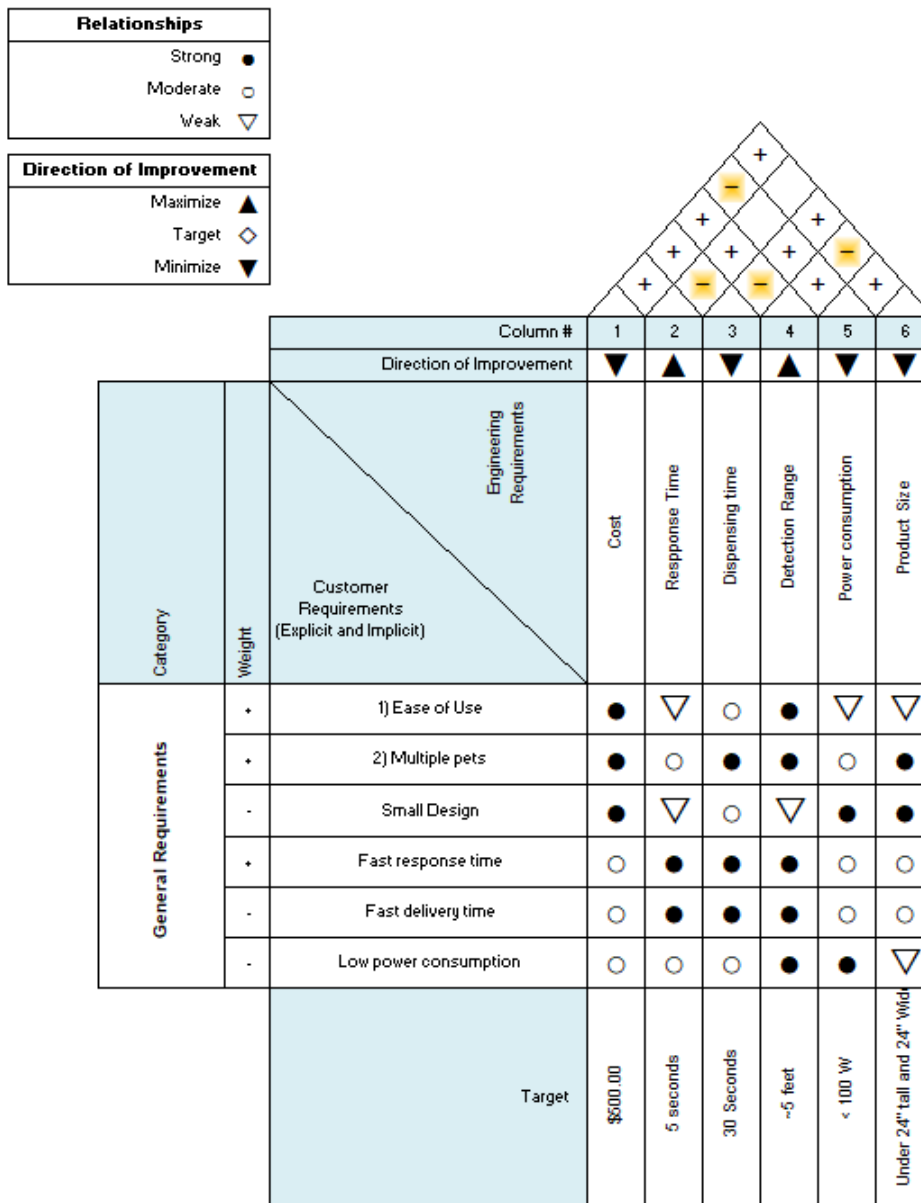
| Relationships | |
|---|---|
| Strong | ● |
| Moderate | ○ |
| Weak | ▽ |

| Direction of Improvement | |
|---|---|
| Maximize | ▲ |
| Target | ◇ |
| Minimize | ▼ |

+
−
+ +
+ + + −
+ − − + +

| Category | Weight | Column # | 1 | 2 | 3 | 4 | 5 | 6 |
|---|---|---|---|---|---|---|---|---|
| | | Direction of Improvement | ▼ | ▲ | ▼ | ▲ | ▼ | ▼ |
| | | Engineering Requirements / Customer Requirements (Explicit and Implicit) | Cost | Respponse Time | Dispensing time | Detection Range | Power consumption | Product Size |
| General Requirements | + | 1) Ease of Use | ● | ▽ | ○ | ● | ▽ | ▽ |
| | + | 2) Multiple pets | ● | ○ | ● | ● | ○ | ● |
| | - | Small Design | ● | ▽ | ○ | ▽ | ● | ● |
| | + | Fast response time | ○ | ● | ● | ● | ○ | ○ |
| | - | Fast delivery time | ○ | ● | ● | ● | ○ | ○ |
| | - | Low power consumption | ○ | ○ | ○ | ● | ● | ▽ |
| | | Target | $500.00 | 5 seconds | 30 Seconds | ~5 feet | < 100 W | Under 24" tall and 24" Wid |